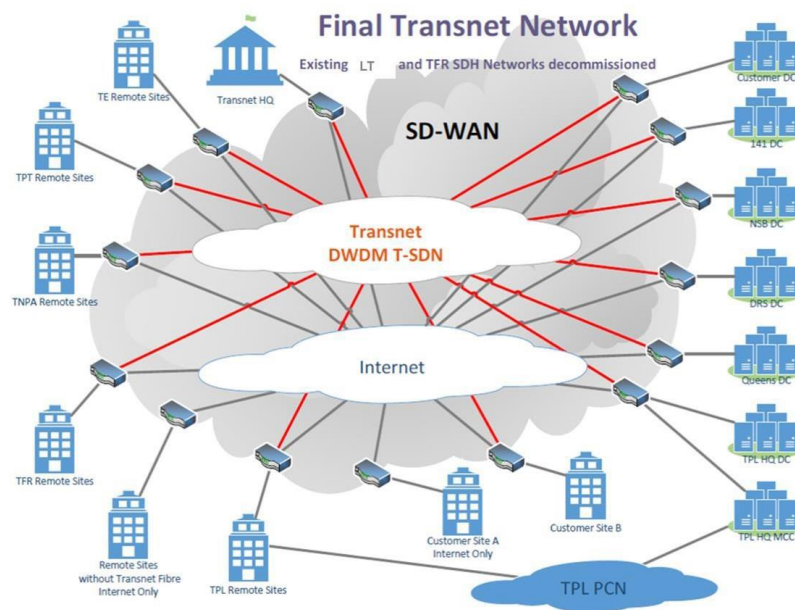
Final Transnet Network

Existing LT and TFR SDH Networks decommissioned

SD-WAN

Transnet DWDM T-SDN

Internet

TE Remote Sites

Transnet HQ

TPT Remote Sites

TNPA Remote Sites

TFR Remote Sites

Remote Sites without Transnet Fibre Internet Only

TPL Remote Sites

Customer Site A Internet Only

Customer Site B

TPL PCN

Customer DC

141 DC

NSB DC

DRS DC

Queens DC

TPL HQ DC

TPL HQ MCC